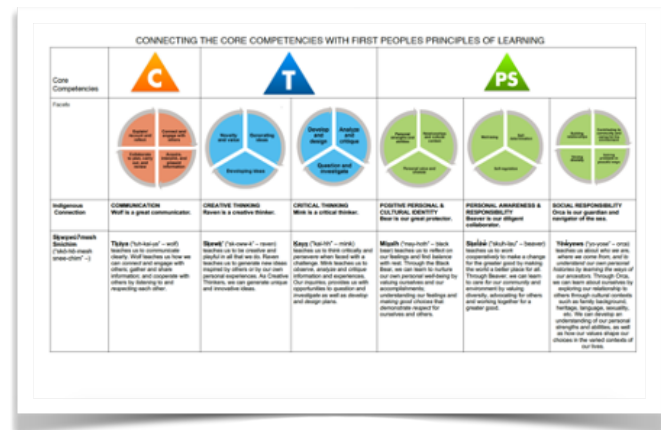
CONNECTING THE CORE COMPETENCIES WITH FIRST PEOPLES PRINCIPLES OF LEARNING

| Core Competencies | C | T | | PS | | |
|---|---|---|---|---|---|---|
| Facets | Explain/recount and reflect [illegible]; Connect and engage with others; Collaborate to plan, carry out, and review; Acquire, interpret, and present information | Novelty and value; Generating ideas; Developing ideas | Develop and design; Analyze and critique; Question and investigate | Personal strengths and abilities; Relationships and cultural contexts; Personal value and choices | Well-being; Self-determination; Self-regulation | Building relationships; Contributing to community and caring for the environment; Solving problems; Valuing diversity |
| Indigenous Connection | COMMUNICATION Wolf is a great communicator. | CREATIVE THINKING Raven is a creative thinker. | CRITICAL THINKING Mink is a critical thinker. | POSITIVE PERSONAL & CULTURAL IDENTITY Bear is our great protector. | PERSONAL AWARENESS & RESPONSIBILITY Beaver is our diligent collaborator. | SOCIAL RESPONSIBILITY Orca is our guardian and navigator of the sea. |
| Sḵwx̱wú7mesh Sníchim ("skö-hö-mesh snee-chim" –) | Tákya ("tuk-kai-ya" – wolf) teaches us to communicate clearly. Wolf teaches us how we can connect and engage with others, gather and share information, and cooperate with others by listening to and respecting each other. | Sḵewḵ' ("sk-oww-k" – raven) teaches us to be creative and playful in all that we do. Raven teaches us to generate new ideas inspired by others or by our own personal experiences. As Creative Thinkers, we can generate unique and innovative ideas. | Kayx ("kai-hh" – mink) teaches us to think critically and persevere when faced with a challenge. Mink teaches us to observe, analyze and critique information and experiences. Our inquiries, provides us with opportunities to question and investigate as well as develop and design plans. | Mix̱alh ("mey-hoth" – black bear) teaches us to reflect on our feelings and find balance with rest. Through the Black Bear, we can learn to nurture our own personal well-being by valuing ourselves and our accomplishments; understanding our feelings and making good choices that demonstrate respect for ourselves and others. | Sḵelálx̱ ("skuh-lau" – beaver) teaches us to work cooperatively to make a change for the greater good by making the world a better place for all. Through Beaver, we can learn to care for our community and environment by valuing diversity, advocating for others and working together for a greater good. | Yínkyenes ("yo-yoss" – orca) teaches us about who we are, where we come from, and to understand our own personal histories by learning the ways of our ancestors. Through Orca, we can learn about ourselves by exploring our relationship to others through cultural contexts such as family background, heritage, language, sexuality, etc. We can develop an understanding of our personal strengths and abilities, as well as how our values shape our choices in the varied contexts of our lives. |